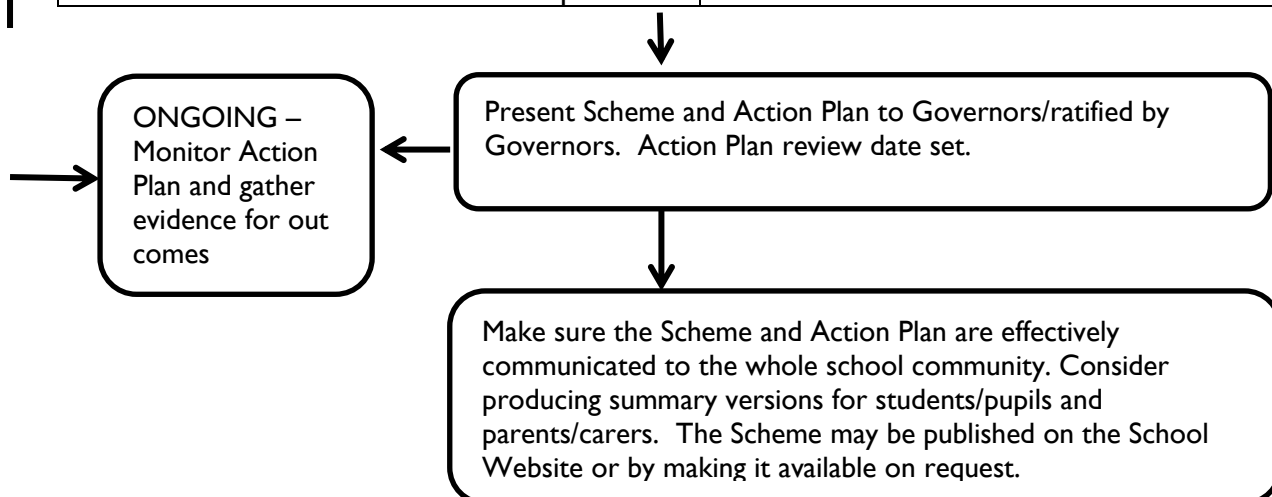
ONGOING – Monitor Action Plan and gather evidence for out comes

Present Scheme and Action Plan to Governors/ratified by Governors. Action Plan review date set.

Make sure the Scheme and Action Plan are effectively communicated to the whole school community. Consider producing summary versions for students/pupils and parents/carers. The Scheme may be published on the School Website or by making it available on request.